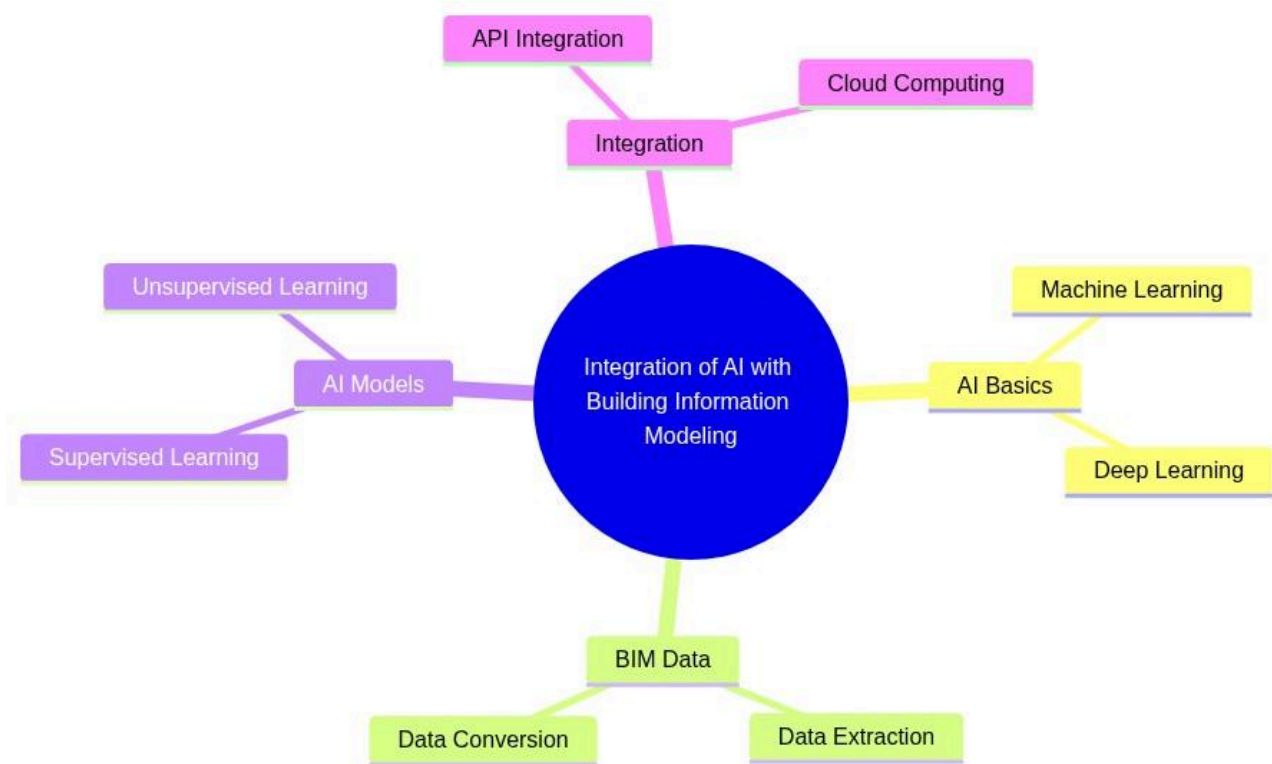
Integration of AI with Building Information Modeling

Integration
API Integration
Cloud Computing

AI Basics
Machine Learning
Deep Learning

BIM Data
Data Conversion
Data Extraction

AI Models
Unsupervised Learning
Supervised Learning